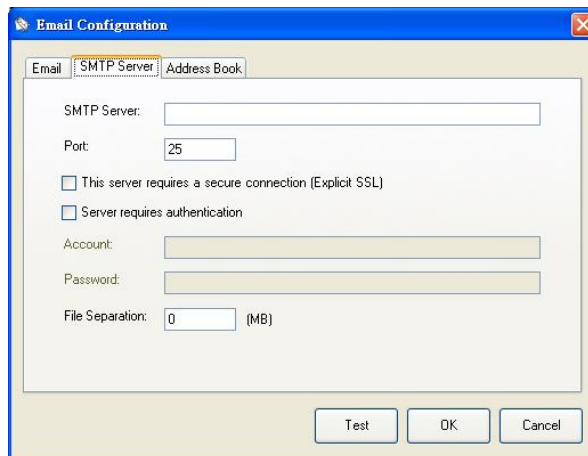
Email Configuration

Email
SMTP Server
Address Book

SMTP Server:

Port: 25

This server requires a secure connection (Explicit SSL)

Server requires authentication

Account:

Password:

File Separation: 0 (MB)

Test
OK
Cancel